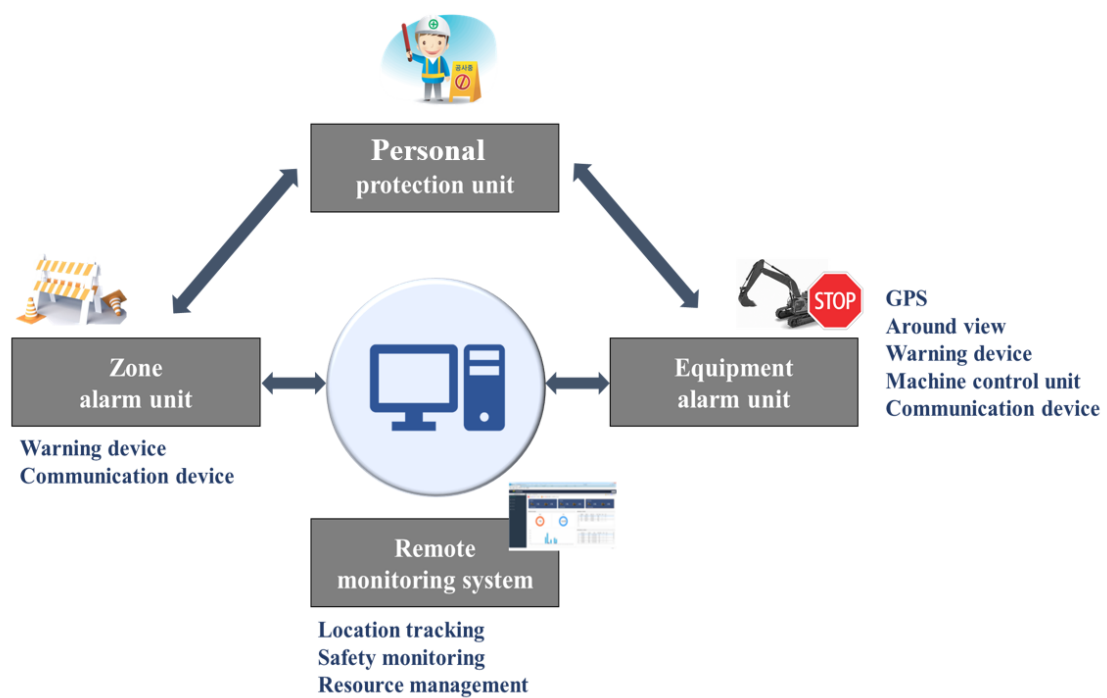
공사중

Personal
protection unit

Zone
alarm unit

Warning device
Communication device

STOP

GPS
Around view
Warning device
Machine control unit
Communication device

Equipment
alarm unit

Remote
monitoring system

Location tracking
Safety monitoring
Resource management